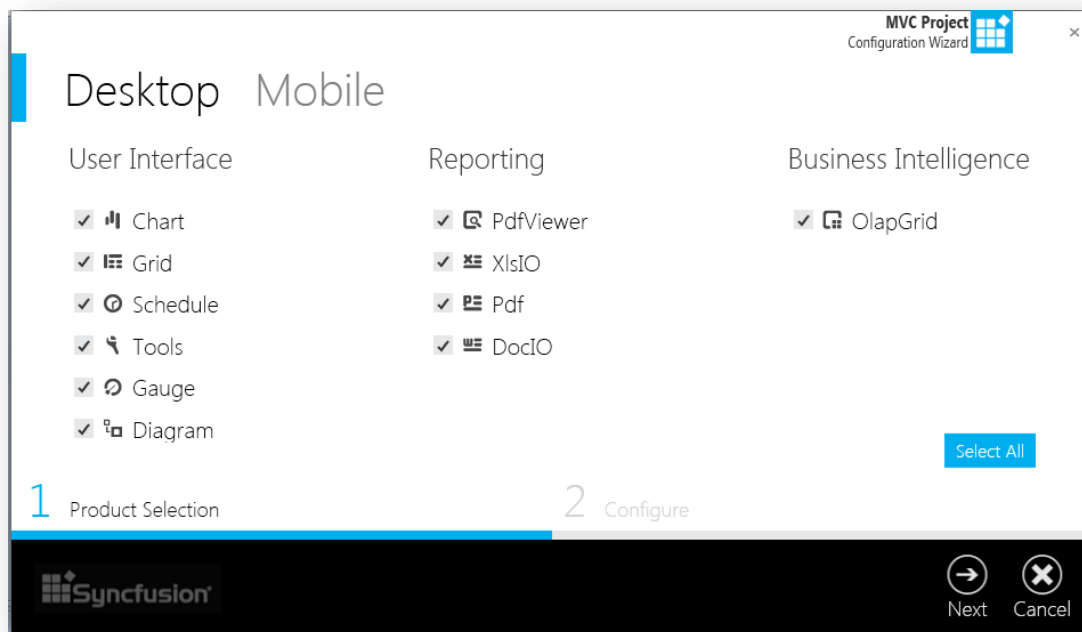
MVC Project
Configuration Wizard

×

Desktop Mobile

User Interface

Chart
Grid
Schedule
Tools
Gauge
Diagram

Reporting

PdfViewer
XlsIO
Pdf
DocIO

Business Intelligence

OlapGrid

Select All

1 Product Selection

2 Configure

Syncfusion

Next

Cancel